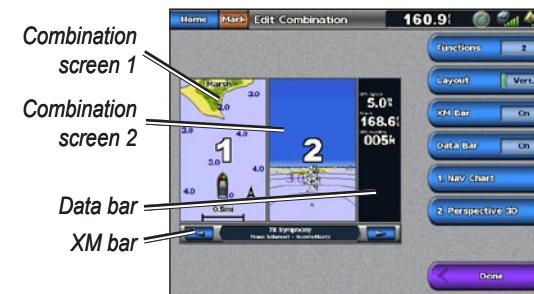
Combination screen 1

Combination screen 2

Data bar

XM bar

Home Mark Edit Combination 160.9

Marsh
3.0
2.0
3.0
1
4.0
0.5mi

2

5.0
168.6
005

78 Symphony
Franz Schubert - Scubertfasts

Functions 2
Layout Vert.
XM Bar On
Data Bar On
1 Nav Chart
2 Perspective 3D
Done